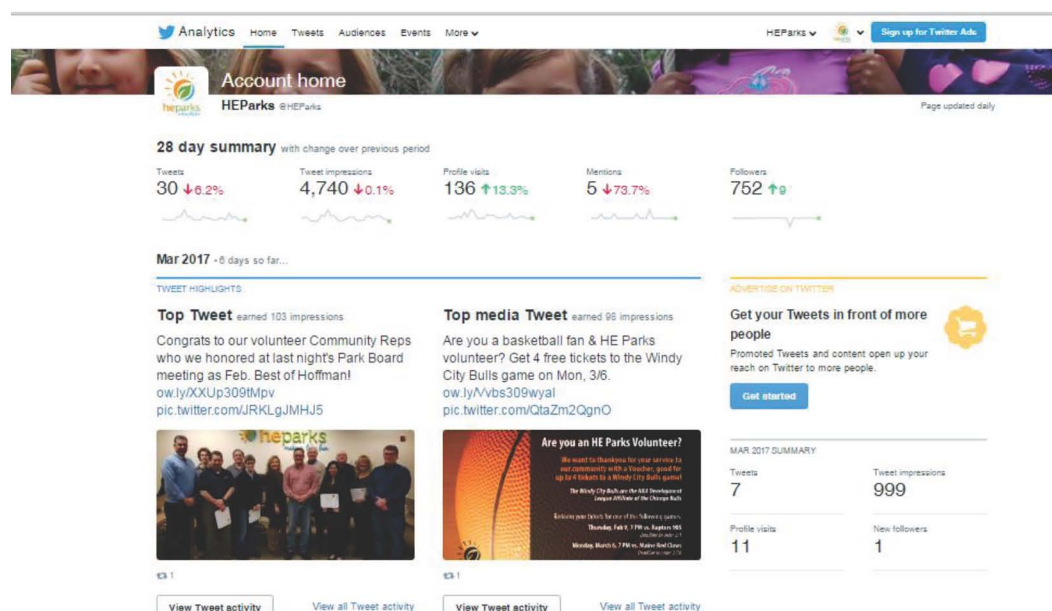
Analytics Home Tweets Audiences Events More

HEParks Sign up for Twitter Ads

Account home

heparks

HEParks @HEParks

Page updated daily

28 day summary with change over previous period

Tweets
30 ↓6.2%

Tweet impressions
4,740 ↓0.1%

Profile visits
136 ↑13.3%

Mentions
5 ↓73.7%

Followers
752 ↑9

Mar 2017 · 6 days so far...

TWEET HIGHLIGHTS

Top Tweet earned 103 impressions

Congrats to our volunteer Community Reps who we honored at last night's Park Board meeting as Feb. Best of Hoffman! ow.ly/XXUp309tMpv pic.twitter.com/JRKLgJMHJ5

heparks

1

View Tweet activity

View all Tweet activity

Top media Tweet earned 98 impressions

Are you a basketball fan & HE Parks volunteer? Get 4 free tickets to the Windy City Bulls game on Mon, 3/6. ow.ly/Vvbs309wyal pic.twitter.com/QtaZm2QgnO

Are you an HE Parks Volunteer?

We want to thank you for your service to our community with a Voucher, good for up to 4 tickets to a Windy City Bulls game!

The Windy City Bulls are the NBA Development League Affiliate of the Chicago Bulls

Redeem your tickets for one of the following games:

Thursday, Feb 9, 7 PM vs. Raptors 905

Monday, March 6, 7 PM vs. Maine Red Claws

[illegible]

1

View Tweet activity

View all Tweet activity

ADVERTISE ON TWITTER

Get your Tweets in front of more people

Promoted Tweets and content open up your reach on Twitter to more people.

Get started

MAR 2017 SUMMARY

Tweets
7

Tweet impressions
999

Profile visits
11

New followers
1